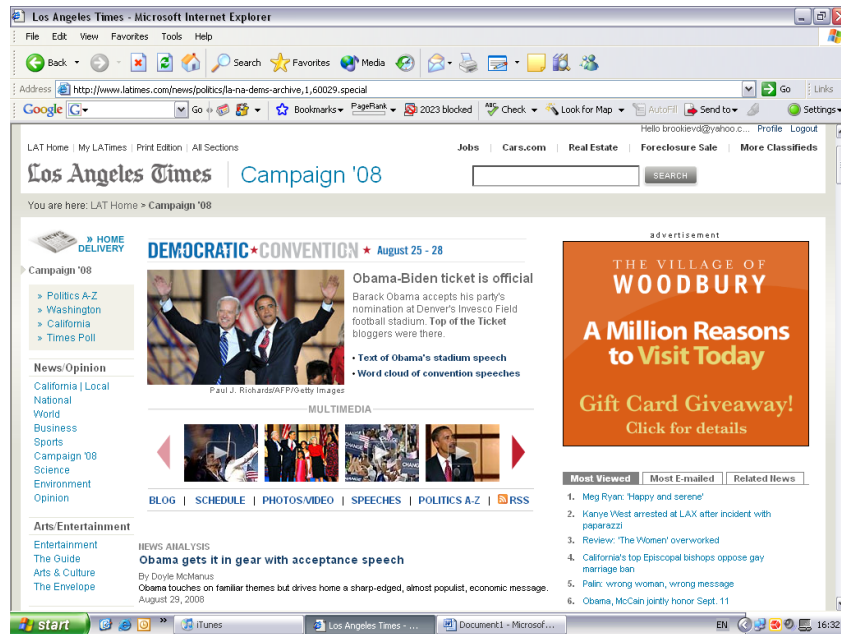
Los Angeles Times - Microsoft Internet Explorer

File Edit View Favorites Tools Help

Back Search Favorites Media

Address http://www.latimes.com/news/politics/la-na-dems-archive,1,60029.special Go Links

Google G Go Bookmarks PageRank 2023 blocked Check Look for Map AutoFill Send to Settings

Hello brookievd@yahoo.c... Profile Logout

LAT Home | My LATimes | Print Edition | All Sections

Jobs | Cars.com | Real Estate | Foreclosure Sale | More Classifieds

Los Angeles Times | Campaign '08

SEARCH

You are here: LAT Home > Campaign '08

» HOME DELIVERY

Campaign '08

» Politics A-Z
» Washington
» California
» Times Poll

News/Opinion

California | Local
National
World
Business
Sports
Campaign '08
Science
Environment
Opinion

Arts/Entertainment

Entertainment
The Guide
Arts & Culture
The Envelope

DEMOCRATIC★CONVENTION ★ August 25 - 28

Obama-Biden ticket is official

Barack Obama accepts his party's nomination at Denver's Invesco Field football stadium. Top of the Ticket bloggers were there.

• Text of Obama's stadium speech
• Word cloud of convention speeches

Paul J. Richards/AFP/Getty Images

MULTIMEDIA

BLOG | SCHEDULE | PHOTOS/VIDEO | SPEECHES | POLITICS A-Z | RSS

NEWS ANALYSIS

Obama gets it in gear with acceptance speech

By Doyle McManus

Obama touches on familiar themes but drives home a sharp-edged, almost populist, economic message.

August 29, 2008

advertisement

THE VILLAGE OF WOODBURY

A Million Reasons to Visit Today

Gift Card Giveaway!
Click for details

Most Viewed | Most E-mailed | Related News

1. Meg Ryan: 'Happy and serene'
2. Kanye West arrested at LAX after incident with paparazzi
3. Review: 'The Women' overworked
4. California's top Episcopal bishops oppose gay marriage ban
5. Palin: wrong woman, wrong message
6. Obama, McCain jointly honor Sept. 11

start | iTunes | Los Angeles Times - ... | Document1 - Microsof... | EN | 16:32